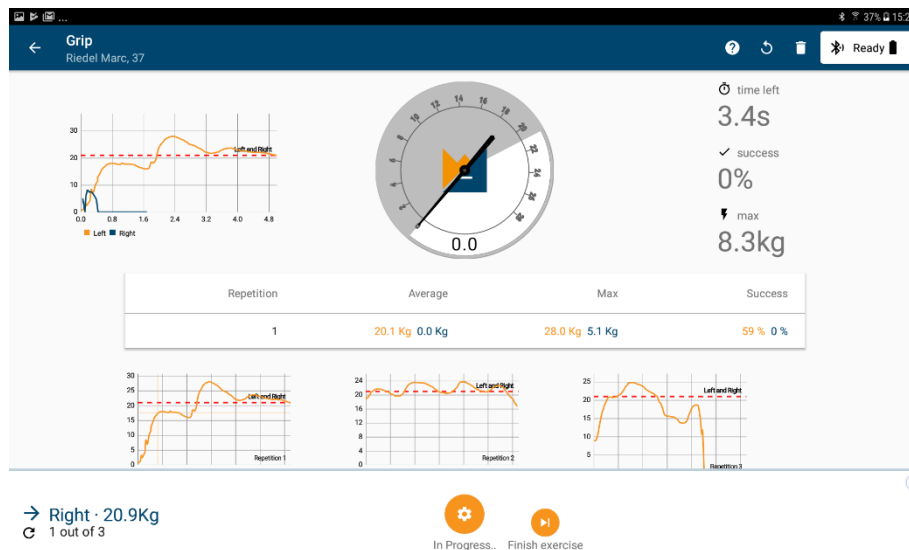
37% 15:2

Grip
Riedel Marc, 37

Ready

30
20
10
0
0.0 0.8 1.6 2.4 3.2 4.0 4.8
Left and Right
Left Right

2 4 6 8 10 12 14 16 18 20 22 24 26 28
0.0

time left
3.4s
success
0%
max
8.3kg

| Repetition | Average | Max | Success |
|---|---|---|---|
| 1 | 20.1 Kg 0.0 Kg | 28.0 Kg 5.1 Kg | 59 % 0 % |

30
25
20
15
10
5
0
Left and Right
Repetition 1

24
20
16
12
8
4
0
Left and Right
Repetition 2

25
20
15
10
5
Left and Right
Repetition 3

Right · 20.9Kg
1 out of 3

In Progress..
Finish exercise